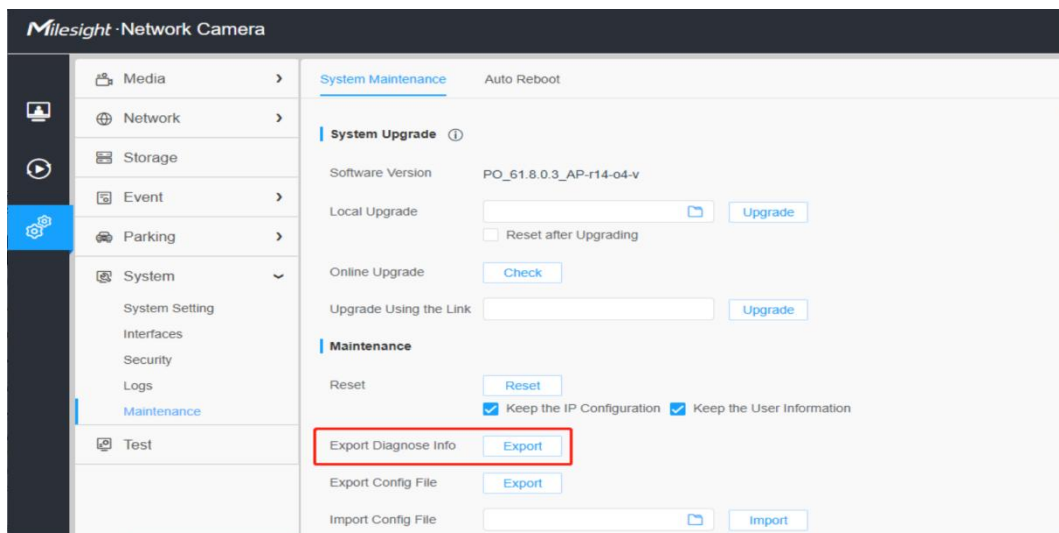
Milesight·Network Camera

Media
Network
Storage
Event
Parking
System
System Setting
Interfaces
Security
Logs
Maintenance
Test

System Maintenance Auto Reboot

System Upgrade ⓘ

Software Version PO_61.8.0.3_AP-r14-o4-v

Local Upgrade Upgrade

Reset after Upgrading

Online Upgrade Check

Upgrade Using the Link Upgrade

Maintenance

Reset Reset

Keep the IP Configuration Keep the User Information

Export Diagnose Info Export

Export Config File Export

Import Config File Import